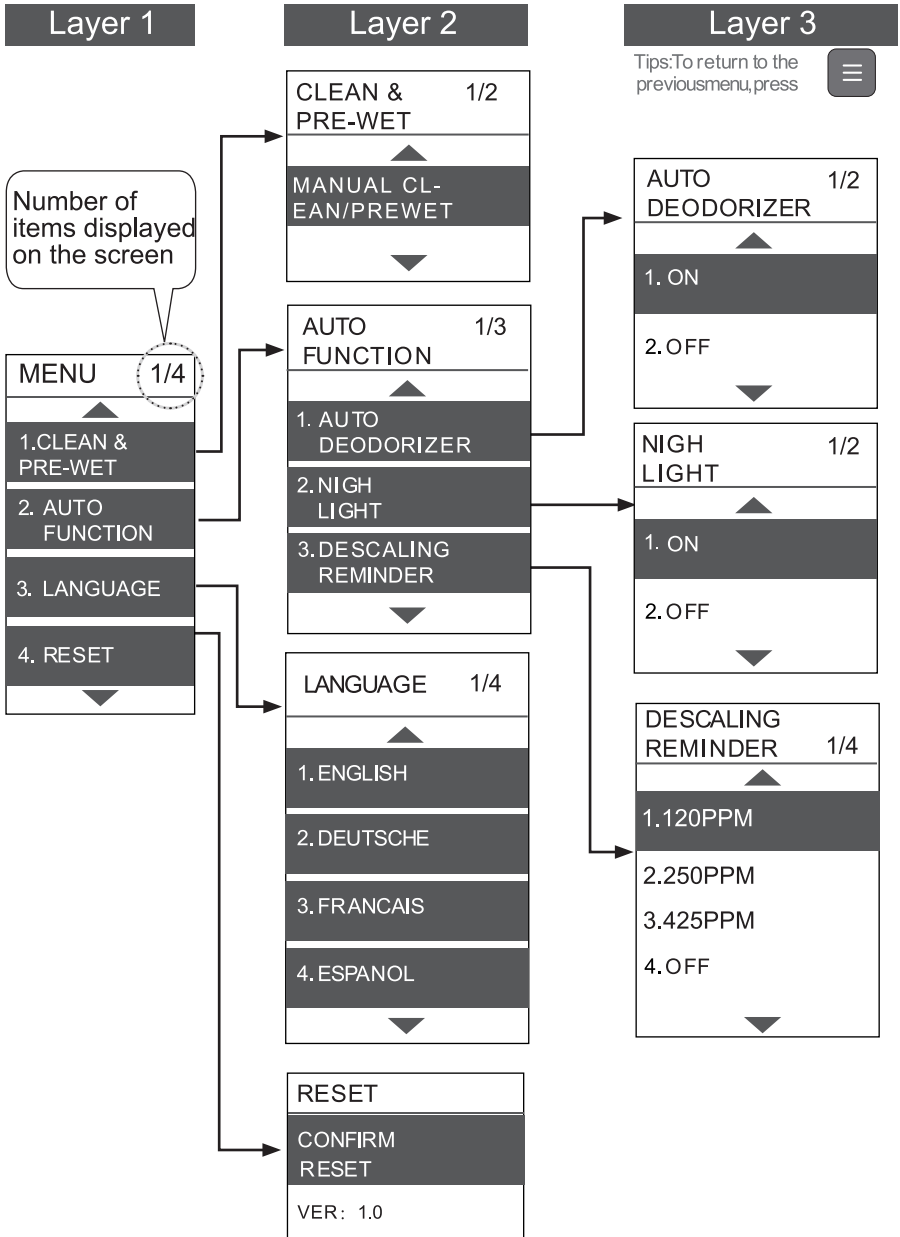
Layer 1

Layer 2

Layer 3

Tips:To return to the previousmenu,press ☰

Number of items displayed on the screen

MENU 1/4

1.CLEAN & PRE-WET

2. AUTO FUNCTION

3. LANGUAGE

4. RESET

CLEAN & PRE-WET 1/2

MANUAL CLEAN/PREWET

AUTO FUNCTION 1/3

1. AUTO DEODORIZER

2. NIGH LIGHT

3. DESCALING REMINDER

LANGUAGE 1/4

1. ENGLISH

2. DEUTSCHE

3. FRANCAIS

4. ESPANOL

RESET

CONFIRM RESET

VER: 1.0

AUTO DEODORIZER 1/2

1. ON

2. OFF

NIGH LIGHT 1/2

1. ON

2. OFF

DESCALING REMINDER 1/4

1.120PPM

2.250PPM

3.425PPM

4. OFF